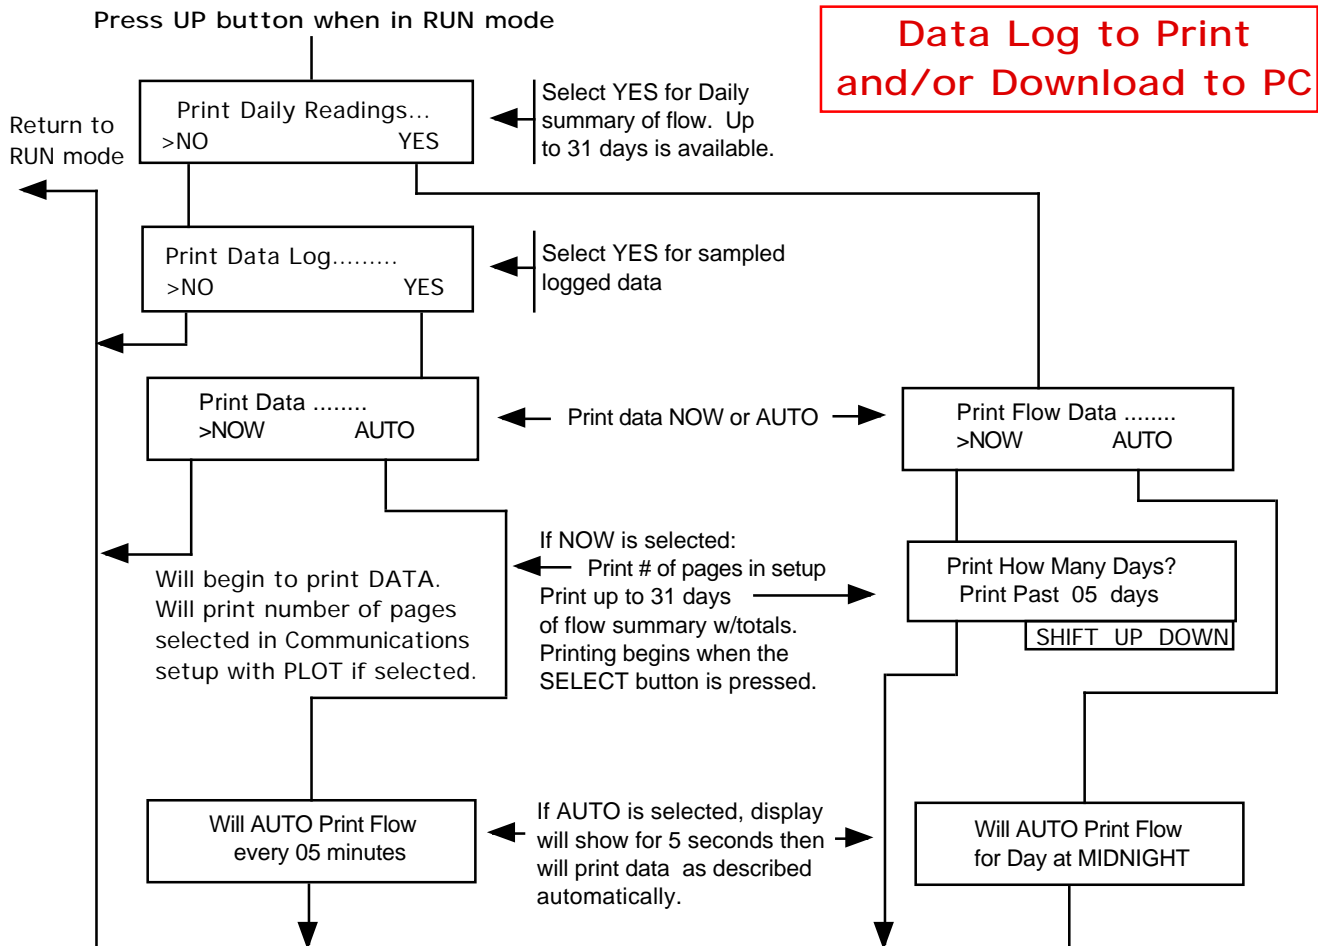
Press UP button when in RUN mode

Data Log to Print and/or Download to PC

Return to RUN mode

Print Daily Readings...
>NO YES

Select YES for Daily summary of flow. Up to 31 days is available.

Print Data Log.........
>NO YES

Select YES for sampled logged data

Print Data ........
>NOW AUTO

Print data NOW or AUTO

Print Flow Data ........
>NOW AUTO

If NOW is selected:
Print # of pages in setup
Print up to 31 days of flow summary w/totals. Printing begins when the SELECT button is pressed.

Will begin to print DATA. Will print number of pages selected in Communications setup with PLOT if selected.

Print How Many Days?
Print Past 05 days
SHIFT UP DOWN

Will AUTO Print Flow every 05 minutes

If AUTO is selected, display will show for 5 seconds then will print data as described automatically.

Will AUTO Print Flow for Day at MIDNIGHT